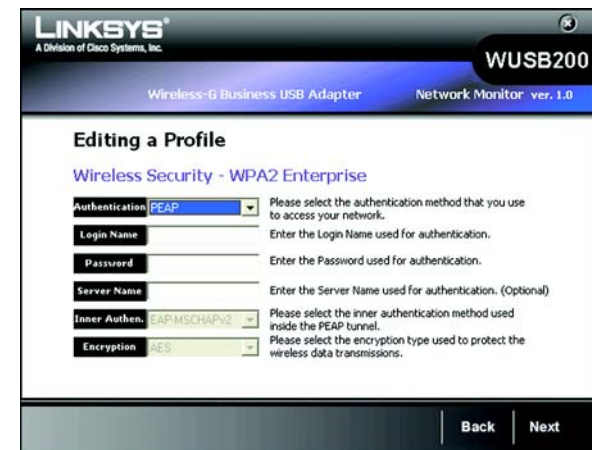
LINKSYS®
A Division of Cisco Systems, Inc.

WUSB200

Wireless-G Business USB Adapter

Network Monitor ver. 1.0

Editing a Profile

Wireless Security - WPA2 Enterprise

Authentication PEAP
Please select the authentication method that you use to access your network.

Login Name
Enter the Login Name used for authentication.

Password
Enter the Password used for authentication.

Server Name
Enter the Server Name used for authentication. (Optional)

Inner Authen. EAP-MSCHAPv2
Please select the inner authentication method used inside the PEAP tunnel.

Encryption AES
Please select the encryption type used to protect the wireless data transmissions.

Back

Next